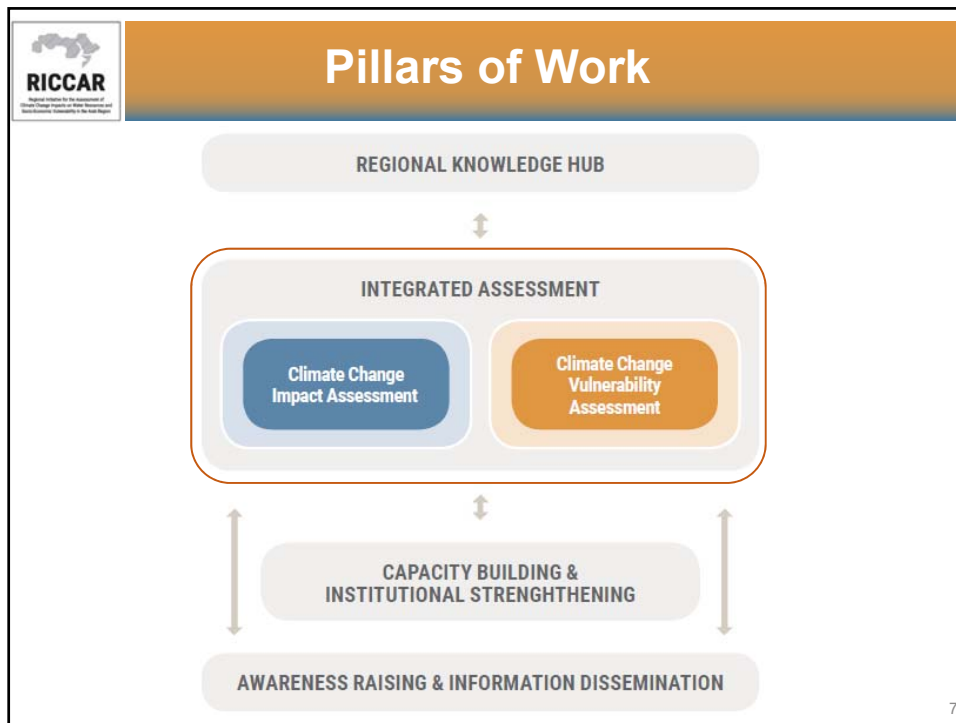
RICCAR

Regional Initiative for the Assessment of Climate Change Impacts on Water Resources and Socio-Economic Vulnerability in the Arab Region

Pillars of Work

REGIONAL KNOWLEDGE HUB

INTEGRATED ASSESSMENT

Climate Change Impact Assessment

Climate Change Vulnerability Assessment

CAPACITY BUILDING & INSTITUTIONAL STRENGHTHENING

AWARENESS RAISING & INFORMATION DISSEMINATION

7